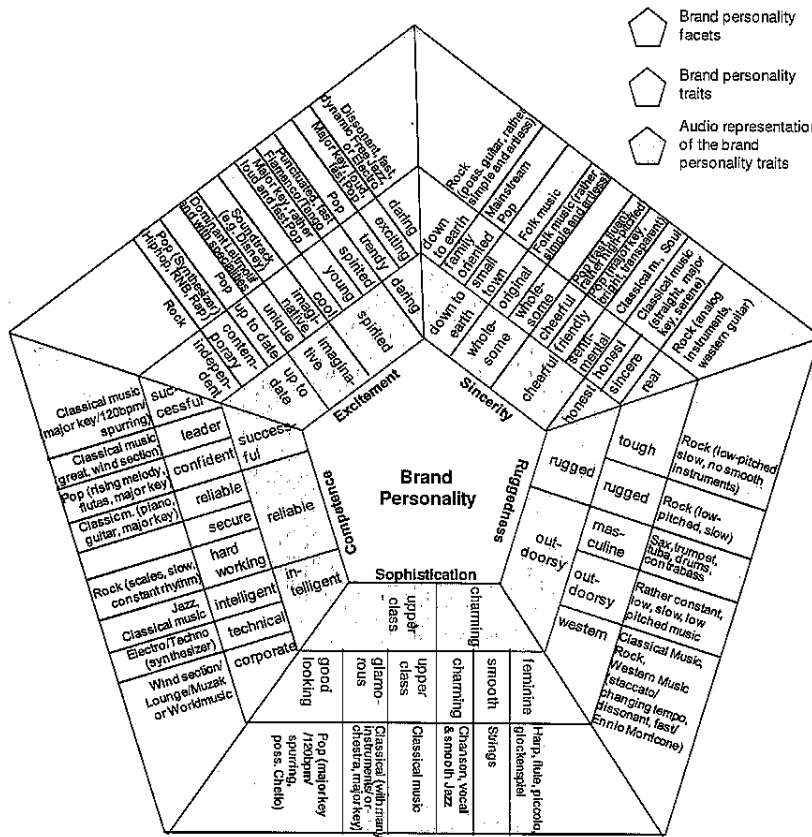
Brand personality facets

Brand personality traits

Audio representation of the brand personality traits

Brand Personality

Excitement

daring

spirited

imaginative

up to date

daring

exciting

trendy

spirited

young

cool

imaginative

unique

up to date

contemporary

independent

Dissonant, fast, dynamic, Pop, Electro

Major key, (too) fast Pop

Pop

Punctuated, fast, Flamenco/Tango

Major key, rather loud and fast Pop

Soundtrack (e.g. Disney)

Dominant Leitmotiv and with specialities

Pop (Synthesizer) Hiphop, RNB, Rap

Pop

Rock

Sincerity

down to earth

wholesome

cheerful

honest

down to earth

family oriented

small town

original

wholesome

cheerful

friendly

sentimental

honest

sincere

real

Rock (poss. guitar, rather simple and artless)

Mainstream Pop

Folk music

Folk music (rather simple and artless)

Pop (fast, bright, rather high-pitched)

Pop (major key, bright, transparent)

Classical m., Soul

Classical music (straight, major key, serene)

Rock (analog instruments, western guitar)

Ruggedness

rugged

outdoorsy

tough

rugged

masculine

outdoorsy

western

Rock (low-pitched, slow, no smooth instruments)

Rock (low-pitched, slow)

Sax, trumpet, tuba, drums, contrabass

Rather constant, low, slow, low pitched music

Classical Music, Rock, Western Music (staccato/ changing tempo, dissonant, fast/ Ennio Morricone)

Sophistication

upper class

charming

good looking

glamorous

upper class

charming

smooth

feminine

Pop (major key /120bpm/ spurring, poss. Cbello)

Classical (with many instruments/ orchestra, major key)

Classical music

Chanson, vocal & smooth Jazz

Strings

Harp, flute, piccolo, glockenspiel

Competence

successful

reliable

intelligent

successful

leader

confident

reliable

secure

hard working

intelligent

technical

corporate

Classical music (major key/120bpm/ spurring)

Classical music (great wind section)

Pop (rising melody, flutes, major key)

Classicm. (piano, guitar, major key)

Rock (scales, slow, constant rhythm)

Jazz, Classical music

Electro/Techno (synthesizer)

Wind section/ Lounge/Muzak or Worldmusic